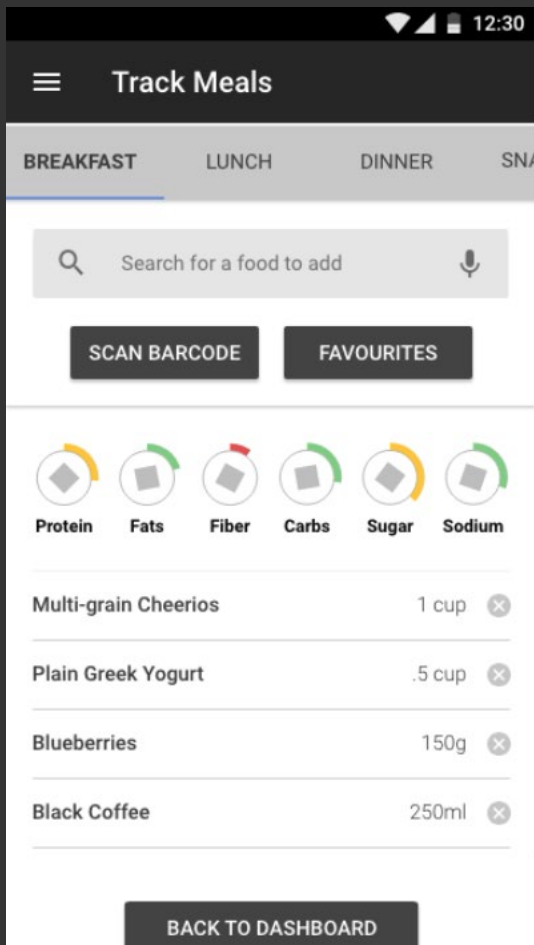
12:30

Track Meals

BREAKFAST LUNCH DINNER SNA

Search for a food to add

SCAN BARCODE FAVOURITES

Protein Fats Fiber Carbs Sugar Sodium

| Multi-grain Cheerios | 1 cup |
|---|---|
| Plain Greek Yogurt | .5 cup |
| Blueberries | 150g |
| Black Coffee | 250ml |

BACK TO DASHBOARD